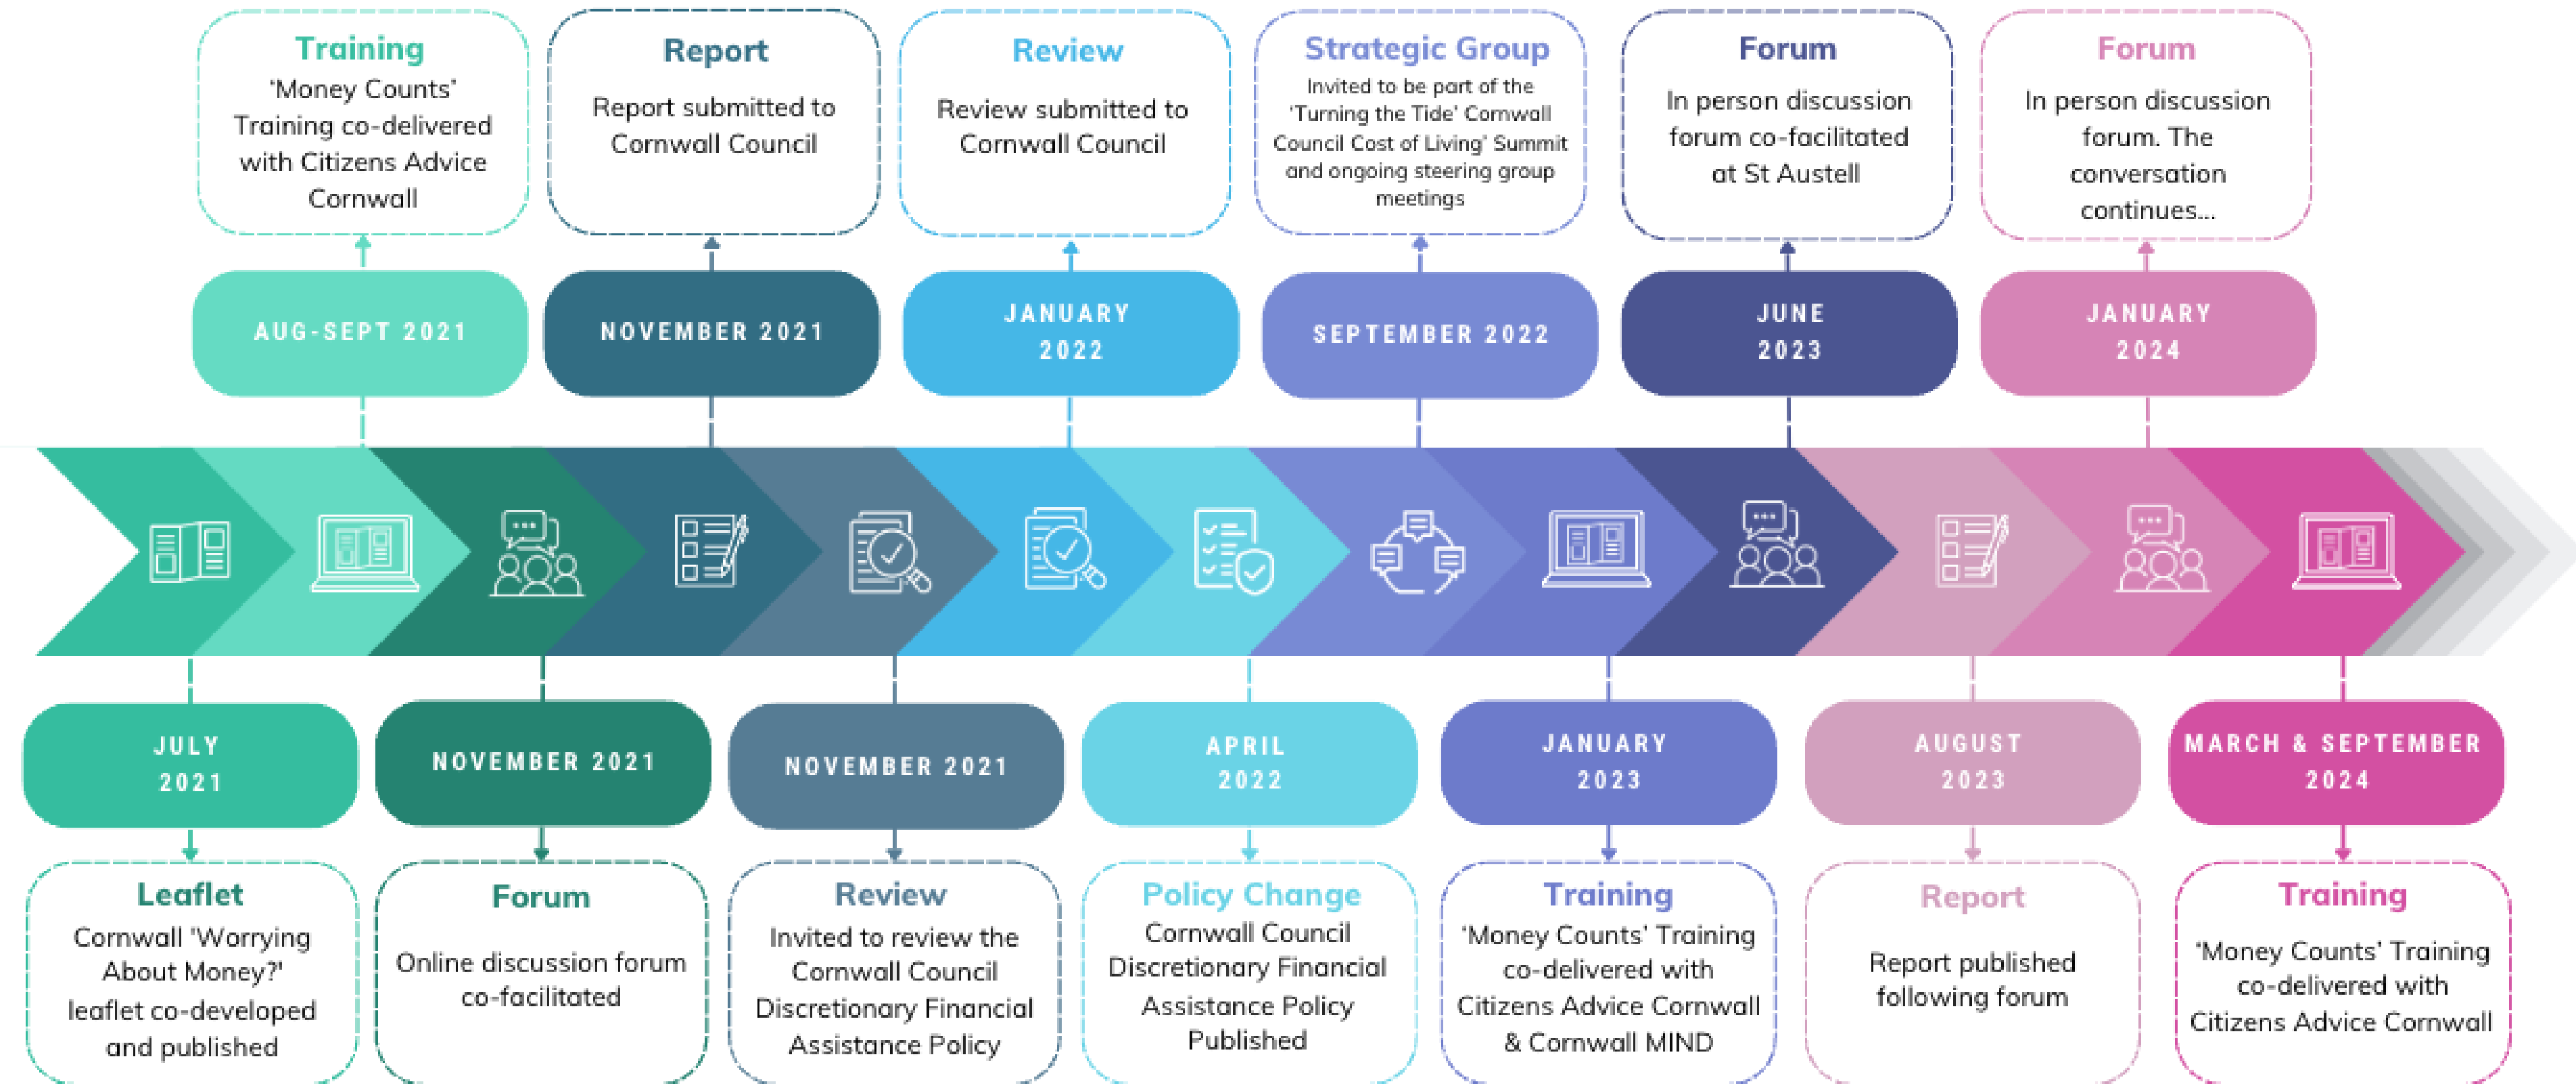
Training
'Money Counts' Training co-delivered with Citizens Advice Cornwall

AUG-SEPT 2021

Report
Report submitted to Cornwall Council

NOVEMBER 2021

Review
Review submitted to Cornwall Council

JANUARY 2022

Strategic Group
Invited to be part of the 'Turning the Tide' Cornwall Council Cost of Living' Summit and ongoing steering group meetings

SEPTEMBER 2022

Forum
In person discussion forum co-facilitated at St Austell

JUNE 2023

Forum
In person discussion forum. The conversation continues...

JANUARY 2024

JULY 2021

Leaflet
Cornwall 'Worrying About Money?' leaflet co-developed and published

NOVEMBER 2021

Forum
Online discussion forum co-facilitated

NOVEMBER 2021

Review
Invited to review the Cornwall Council Discretionary Financial Assistance Policy

APRIL 2022

Policy Change
Cornwall Council Discretionary Financial Assistance Policy Published

JANUARY 2023

Training
'Money Counts' Training co-delivered with Citizens Advice Cornwall & Cornwall MIND

AUGUST 2023

Report
Report published following forum

MARCH & SEPTEMBER 2024

Training
'Money Counts' Training co-delivered with Citizens Advice Cornwall